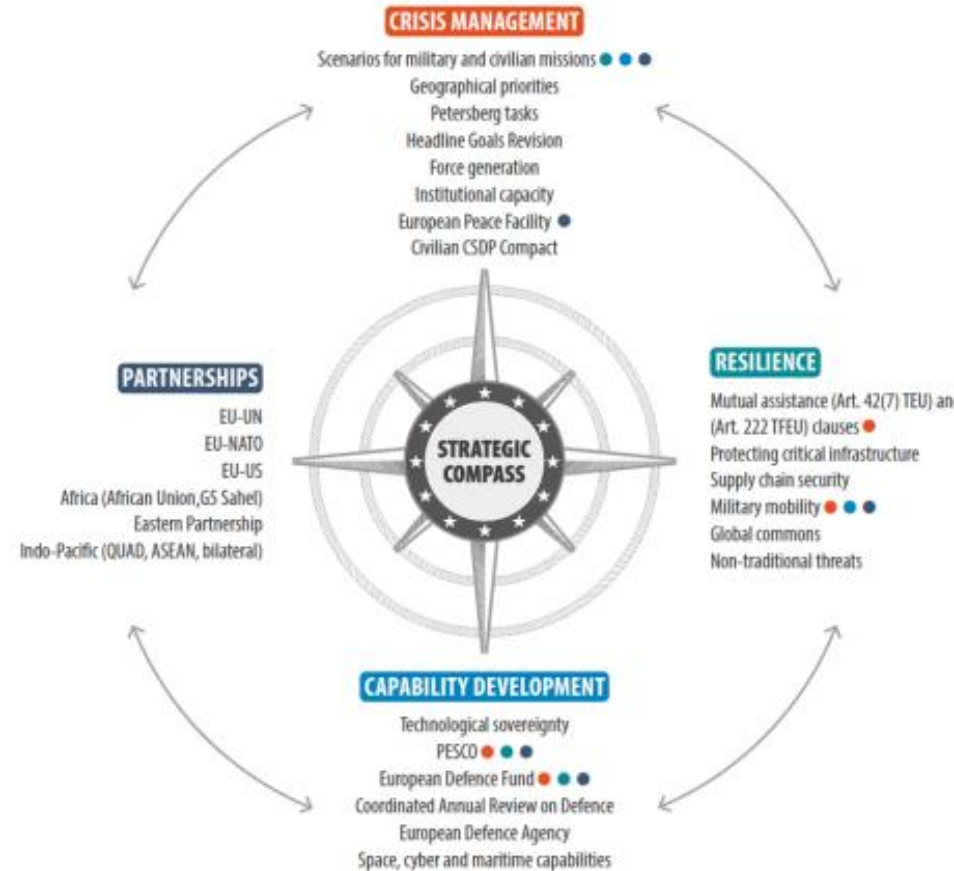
CRISIS MANAGEMENT

Scenarios for military and civilian missions
Geographical priorities
Petersberg tasks
Headline Goals Revision
Force generation
Institutional capacity
European Peace Facility
Civilian CSDP Compact

PARTNERSHIPS

EU-UN
EU-NATO
EU-US
Africa (African Union,G5 Sahel)
Eastern Partnership
Indo-Pacific (QUAD, ASEAN, bilateral)

STRATEGIC COMPASS

RESILIENCE

Mutual assistance (Art. 42(7) TEU) an (Art. 222 TFEU) clauses
Protecting critical infrastructure
Supply chain security
Military mobility
Global commons
Non-traditional threats

CAPABILITY DEVELOPMENT

Technological sovereignty
PESCO
European Defence Fund
Coordinated Annual Review on Defence
European Defence Agency
Space, cyber and maritime capabilities